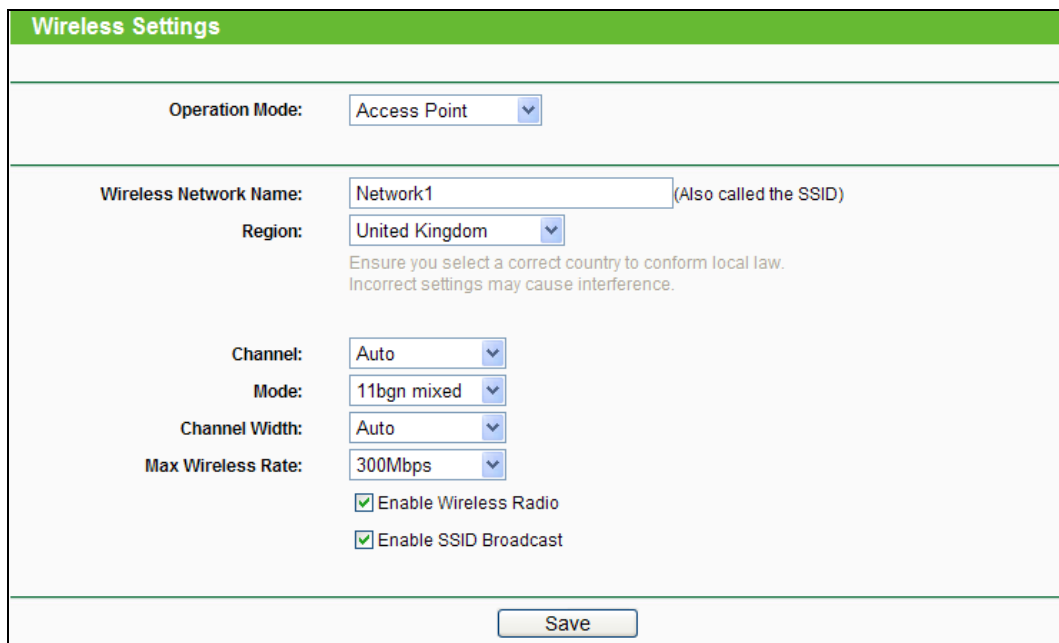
Wireless Settings

Operation Mode: Access Point

Wireless Network Name: Network1 (Also called the SSID)

Region: United Kingdom

Ensure you select a correct country to conform local law. Incorrect settings may cause interference.

Channel: Auto

Mode: 11bgn mixed

Channel Width: Auto

Max Wireless Rate: 300Mbps

Enable Wireless Radio

Enable SSID Broadcast

Save